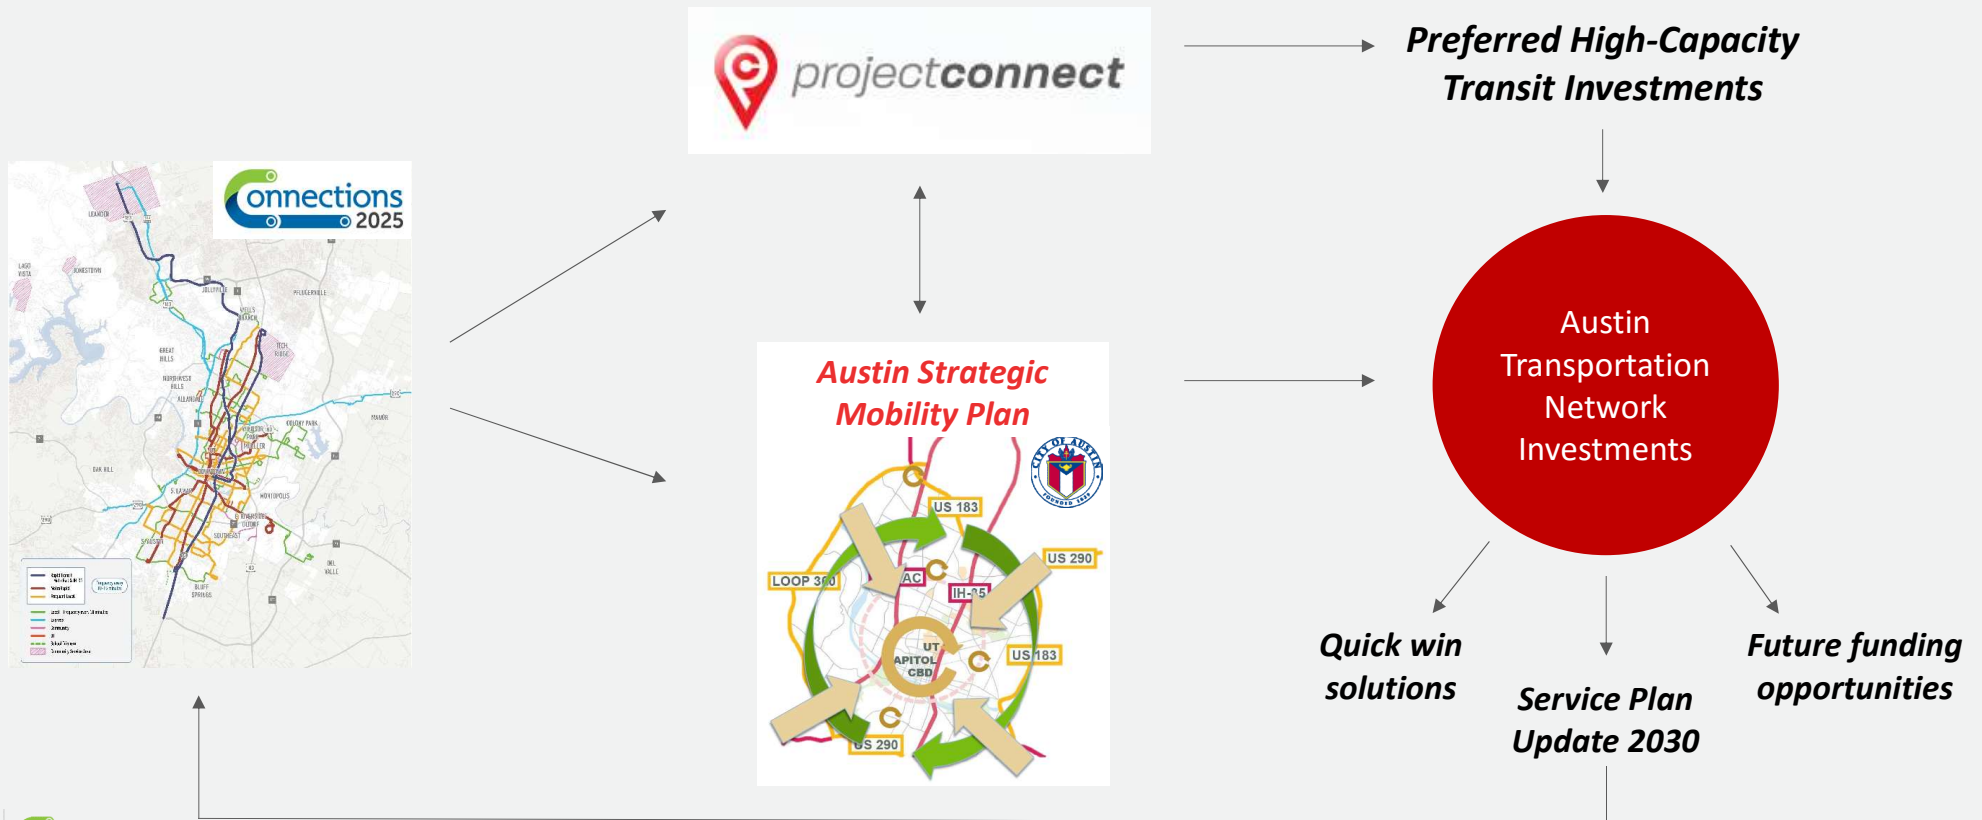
projectconnect

Preferred High-Capacity Transit Investments

Connections 2025

Austin Strategic Mobility Plan

US 183

US 290

LOOP 360

IH-35

UT CAPITOL CBD

US 183

US 290

Austin Transportation Network Investments

Quick win solutions

Service Plan Update 2030

Future funding opportunities